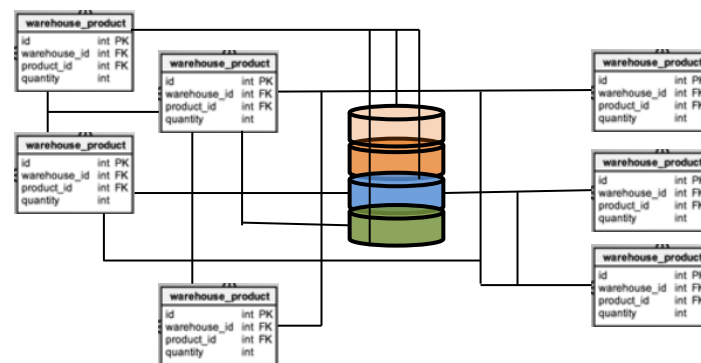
warehouse_product

| id | int PK |
|---|---|
| warehouse_id | int FK |
| product_id | int FK |
| quantity | int |

warehouse_product

| id | int PK |
|---|---|
| warehouse_id | int FK |
| product_id | int FK |
| quantity | int |

warehouse_product

| id | int PK |
|---|---|
| warehouse_id | int FK |
| product_id | int FK |
| quantity | int |

warehouse_product

| id | int PK |
|---|---|
| warehouse_id | int FK |
| product_id | int FK |
| quantity | int |

warehouse_product

| id | int PK |
|---|---|
| warehouse_id | int FK |
| product_id | int FK |
| quantity | int |

warehouse_product

| id | int P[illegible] |
|---|---|
| warehouse_id | int F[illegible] |
| product_id | int F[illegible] |
| quantity | int |

warehouse_product

| id | int P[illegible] |
|---|---|
| warehouse_id | int F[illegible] |
| product_id | int F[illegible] |
| quantity | int |